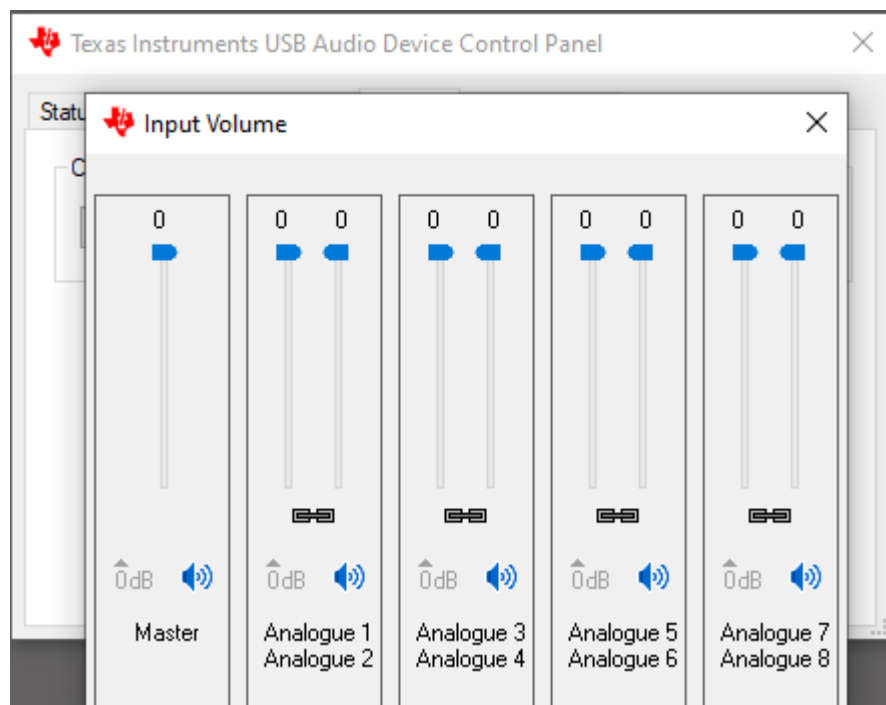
Texas Instruments USB Audio Device Control Panel

Statu

C

Input Volume

0

0dB

Master

0 0

0dB

Analogue 1
Analogue 2

0 0

0dB

Analogue 3
Analogue 4

0 0

0dB

Analogue 5
Analogue 6

0 0

0dB

Analogue 7
Analogue 8